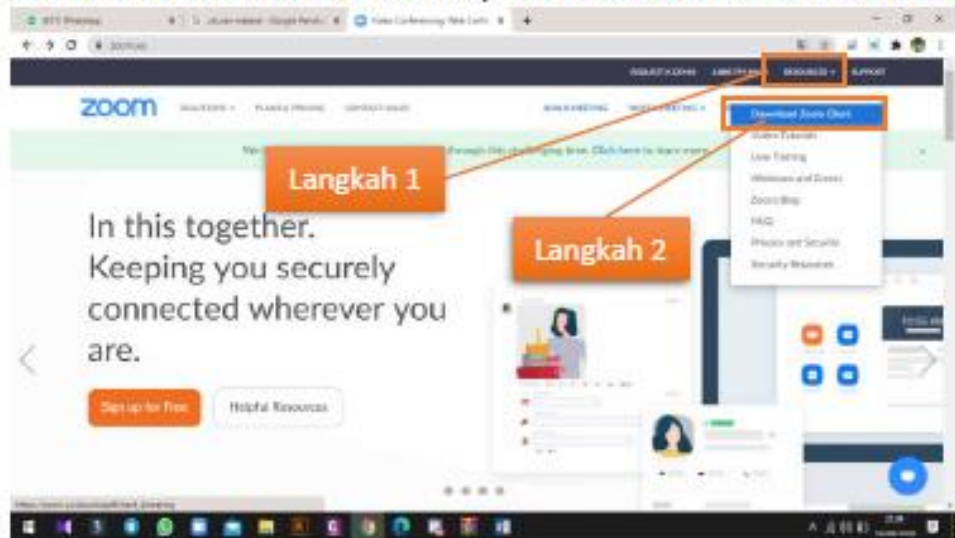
zoom

REQUEST A DEMO   1.888.799.9666   RESOURCES ▾   SUPPORT

SOLUTIONS ▾   PLANS & PRICING   CONTACT SALES   JOIN A MEETING   HOST A MEETING ▾

Download Zoom Client
Video Tutorials
Live Training
Webinars and Events
Zoom Blog
FAQ
Privacy and Security
Security Resources

We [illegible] through this challenging time. Click here to learn more.

Langkah 1

Langkah 2

In this together. Keeping you securely connected wherever you are.

Sign up for Free   Helpful Resources